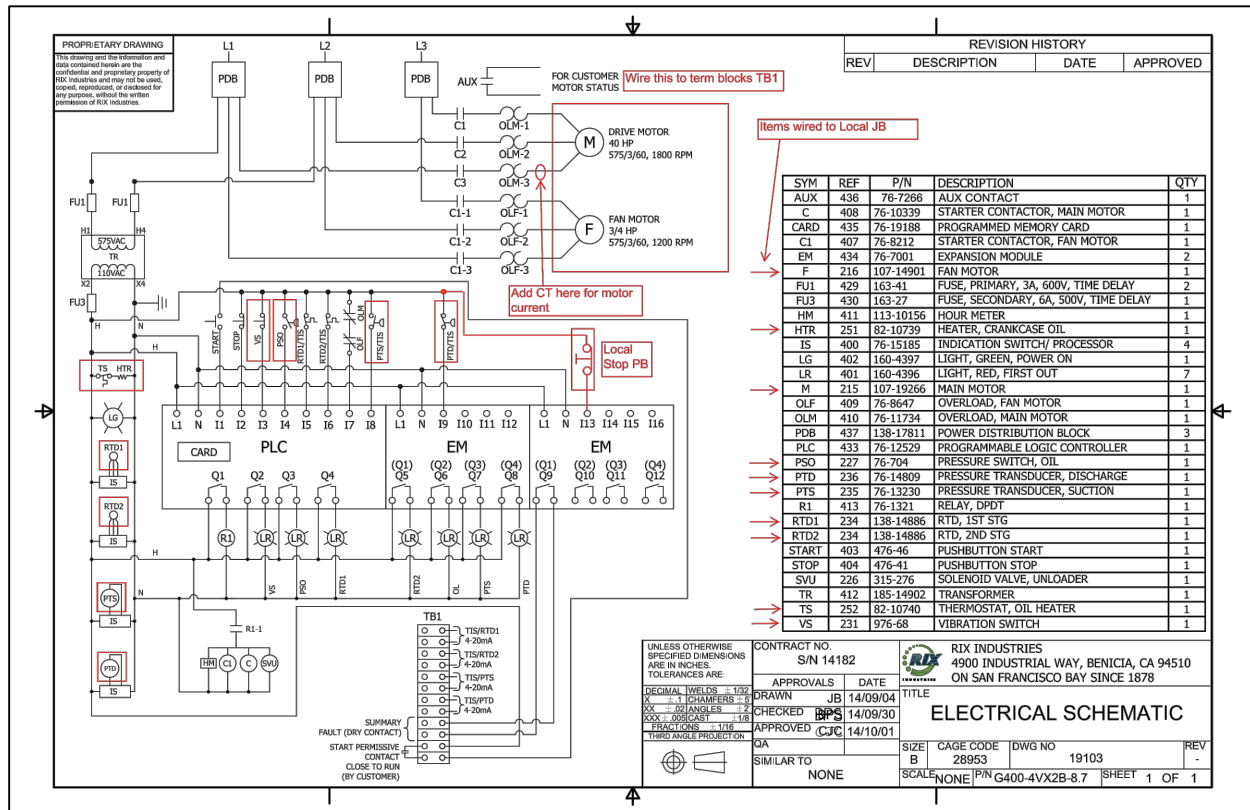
PROPRIETARY DRAWING
This drawing and the information and data contained herein are the confidential and proprietary property of RIX Industries and may not be used, copied, reproduced, or disclosed for any purpose, without the written permission of RIX Industries.

L1 L2 L3
PDB PDB PDB
AUX
FOR CUSTOMER MOTOR STATUS
Wire this to term blocks TB1

C1 OLM-1
C2 OLM-2
C3 OLM-3
DRIVE MOTOR
40 HP
575/3/60, 1800 RPM
M

C1-1 OLF-1
C1-2 OLF-2
C1-3 OLF-3
FAN MOTOR
3/4 HP
575/3/60, 1200 RPM
F

Items wired to Local JB

Add CT here for motor current

FU1 FU1
H1 H4
575VAC
TR
110VAC
X2 X4
FU3
H N
START STOP VS PSO RTD1/TIS RTD2/TIS OLF OLM PTS/TIS PTD/TIS
Local Stop PB
H
TS HTR
LG
RTD1
IS
RTD2
IS
PTS
IS
PTD
IS

L1 N I1 I2 I3 I4 I5 I6 I7 I8
CARD
PLC
Q1 Q2 Q3 Q4
L1 N I9 I10 I11 I12
EM
(Q1) (Q2) (Q3) (Q4)
Q5 Q6 Q7 Q8
L1 N I13 I14 I15 I16
EM
(Q1) (Q2) (Q3) (Q4)
Q9 Q10 Q11 Q12
R1 LR LR LR LR LR LR LR
H
N
VS PSO RTD1 RTD2 OL PTS PTD
R1-1
HM C1 C SVU

TB1
TIS/RTD1 4-20mA
TIS/RTD2 4-20mA
TIS/PTS 4-20mA
TIS/PTD 4-20mA
SUMMARY FAULT (DRY CONTACT)
START PERMISSIVE CONTACT CLOSE TO RUN (BY CUSTOMER)

REVISION HISTORY
| REV | DESCRIPTION | DATE | APPROVED |
|---|---|---|---|

| SYM | REF | P/N | DESCRIPTION | QTY |
|---|---|---|---|---|
| AUX | 436 | 76-7266 | AUX CONTACT | 1 |
| C | 408 | 76-10339 | STARTER CONTACTOR, MAIN MOTOR | 1 |
| CARD | 435 | 76-19188 | PROGRAMMED MEMORY CARD | 1 |
| C1 | 407 | 76-8212 | STARTER CONTACTOR, FAN MOTOR | 1 |
| EM | 434 | 76-7001 | EXPANSION MODULE | 2 |
| F | 216 | 107-14901 | FAN MOTOR | 1 |
| FU1 | 429 | 163-41 | FUSE, PRIMARY, 3A, 600V, TIME DELAY | 2 |
| FU3 | 430 | 163-27 | FUSE, SECONDARY, 6A, 500V, TIME DELAY | 1 |
| HM | 411 | 113-10156 | HOUR METER | 1 |
| HTR | 251 | 82-10739 | HEATER, CRANKCASE OIL | 1 |
| IS | 400 | 76-15185 | INDICATION SWITCH/ PROCESSOR | 4 |
| LG | 402 | 160-4397 | LIGHT, GREEN, POWER ON | 1 |
| LR | 401 | 160-4396 | LIGHT, RED, FIRST OUT | 7 |
| M | 215 | 107-19266 | MAIN MOTOR | 1 |
| OLF | 409 | 76-8647 | OVERLOAD, FAN MOTOR | 1 |
| OLM | 410 | 76-11734 | OVERLOAD, MAIN MOTOR | 1 |
| PDB | 437 | 138-17811 | POWER DISTRIBUTION BLOCK | 3 |
| PLC | 433 | 76-12529 | PROGRAMMABLE LOGIC CONTROLLER | 1 |
| PSO | 227 | 76-704 | PRESSURE SWITCH, OIL | 1 |
| PTD | 236 | 76-14809 | PRESSURE TRANSDUCER, DISCHARGE | 1 |
| PTS | 235 | 76-13230 | PRESSURE TRANSDUCER, SUCTION | 1 |
| R1 | 413 | 76-1321 | RELAY, DPDT | 1 |
| RTD1 | 234 | 138-14886 | RTD, 1ST STG | 1 |
| RTD2 | 234 | 138-14886 | RTD, 2ND STG | 1 |
| START | 403 | 476-46 | PUSHBUTTON START | 1 |
| STOP | 404 | 476-41 | PUSHBUTTON STOP | 1 |
| SVU | 226 | 315-276 | SOLENOID VALVE, UNLOADER | 1 |
| TR | 412 | 185-14902 | TRANSFORMER | 1 |
| TS | 252 | 82-10740 | THERMOSTAT, OIL HEATER | 1 |
| VS | 231 | 976-68 | VIBRATION SWITCH | 1 |

UNLESS OTHERWISE SPECIFIED DIMENSIONS ARE IN INCHES. TOLERANCES ARE:
DECIMAL WELDS ±1/32
X ±.1 CHAMFERS ±5
XX ±.02 ANGLES ±2
XXX ±.005 CAST ±1/8
FRACTIONS ±1/16
THIRD ANGLE PROJECTION
CONTRACT NO.
S/N 14182
APPROVALS DATE
DRAWN JB 14/09/04
CHECKED BPS 14/09/30
APPROVED CJC 14/10/01
QA
SIMILAR TO
NONE
RIX INDUSTRIES
4900 INDUSTRIAL WAY, BENICIA, CA 94510
ON SAN FRANCISCO BAY SINCE 1878
RIX
TITLE
ELECTRICAL SCHEMATIC
SIZE B
CAGE CODE 28953
DWG NO 19103
REV -
SCALE NONE
P/N G400-4VX2B-8.7
SHEET 1 OF 1